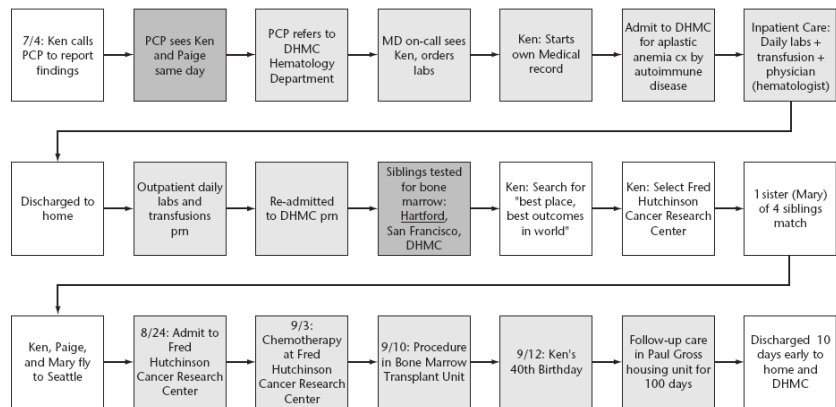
7/4: Ken calls PCP to report findings

PCP sees Ken and Paige same day

PCP refers to DHMC Hematology Department

MD on-call sees Ken, orders labs

Ken: Starts own Medical record

Admit to DHMC for aplastic anemia cx by autoimmune disease

Inpatient Care: Daily labs + transfusion + physician (hematologist)

Discharged to home

Outpatient daily labs and transfusions prn

Re-admitted to DHMC prn

Siblings tested for bone marrow: Hartford, San Francisco, DHMC

Ken: Search for "best place, best outcomes in world"

Ken: Select Fred Hutchinson Cancer Research Center

1 sister (Mary) of 4 siblings match

Ken, Paige, and Mary fly to Seattle

8/24: Admit to Fred Hutchinson Cancer Research Center

9/3: Chemotherapy at Fred Hutchinson Cancer Research Center

9/10: Procedure in Bone Marrow Transplant Unit

9/12: Ken's 40th Birthday

Follow-up care in Paul Gross housing unit for 100 days

Discharged 10 days early to home and DHMC